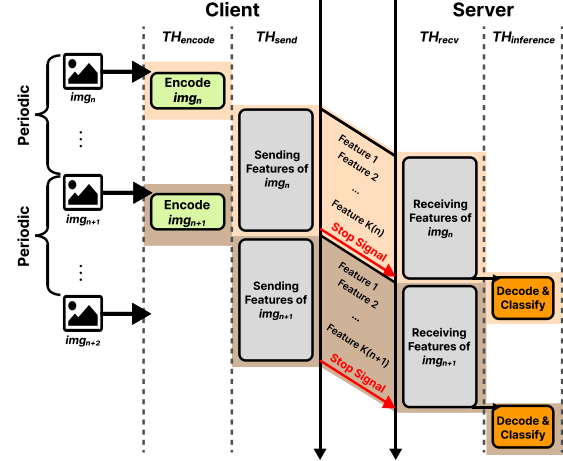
Client

Server

$TH_{encode}$

$TH_{send}$

$TH_{recv}$

$TH_{inference}$

Periodic

Periodic

$img_n$

⋮

$img_{n+1}$

⋮

$img_{n+2}$

Encode $img_n$

Encode $img_{n+1}$

Sending Features of $img_n$

Sending Features of $img_{n+1}$

Feature 1
Feature 2
...
Feature K(n)

Stop Signal

Feature 1
Feature 2
...
Feature K(n+1)

Stop Signal

Receiving Features of $img_n$

Receiving Features of $img_{n+1}$

Decode & Classify

Decode & Classify